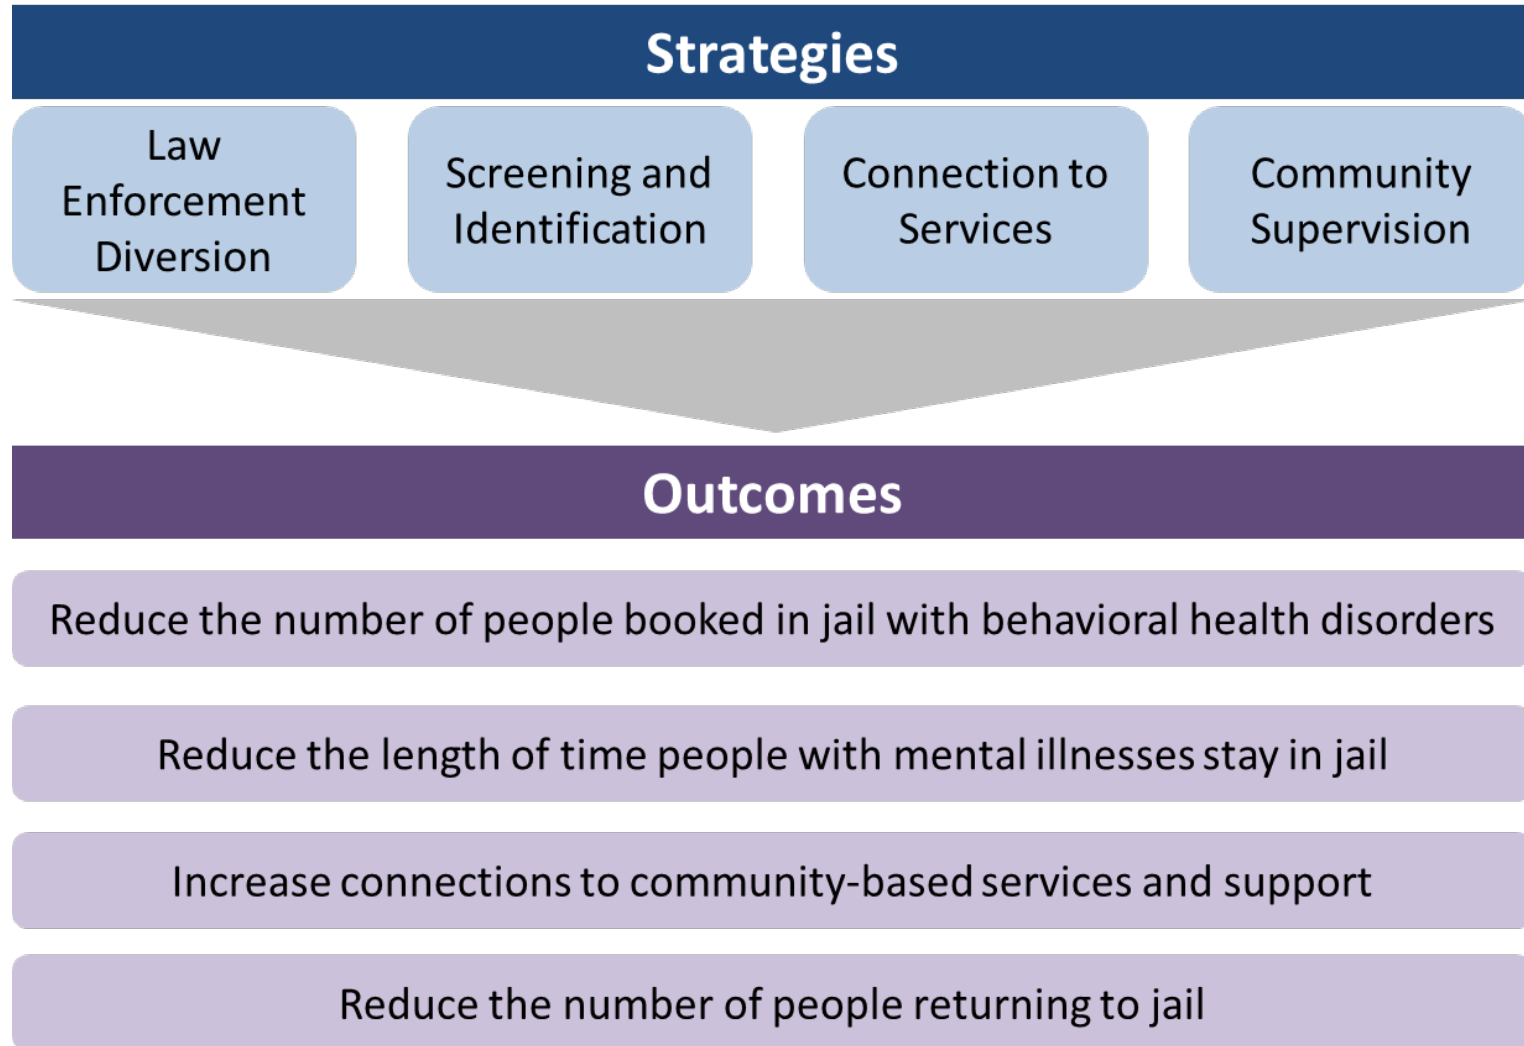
Strategies

Law Enforcement Diversion

Screening and Identification

Connection to Services

Community Supervision

Outcomes

Reduce the number of people booked in jail with behavioral health disorders

Reduce the length of time people with mental illnesses stay in jail

Increase connections to community-based services and support

Reduce the number of people returning to jail